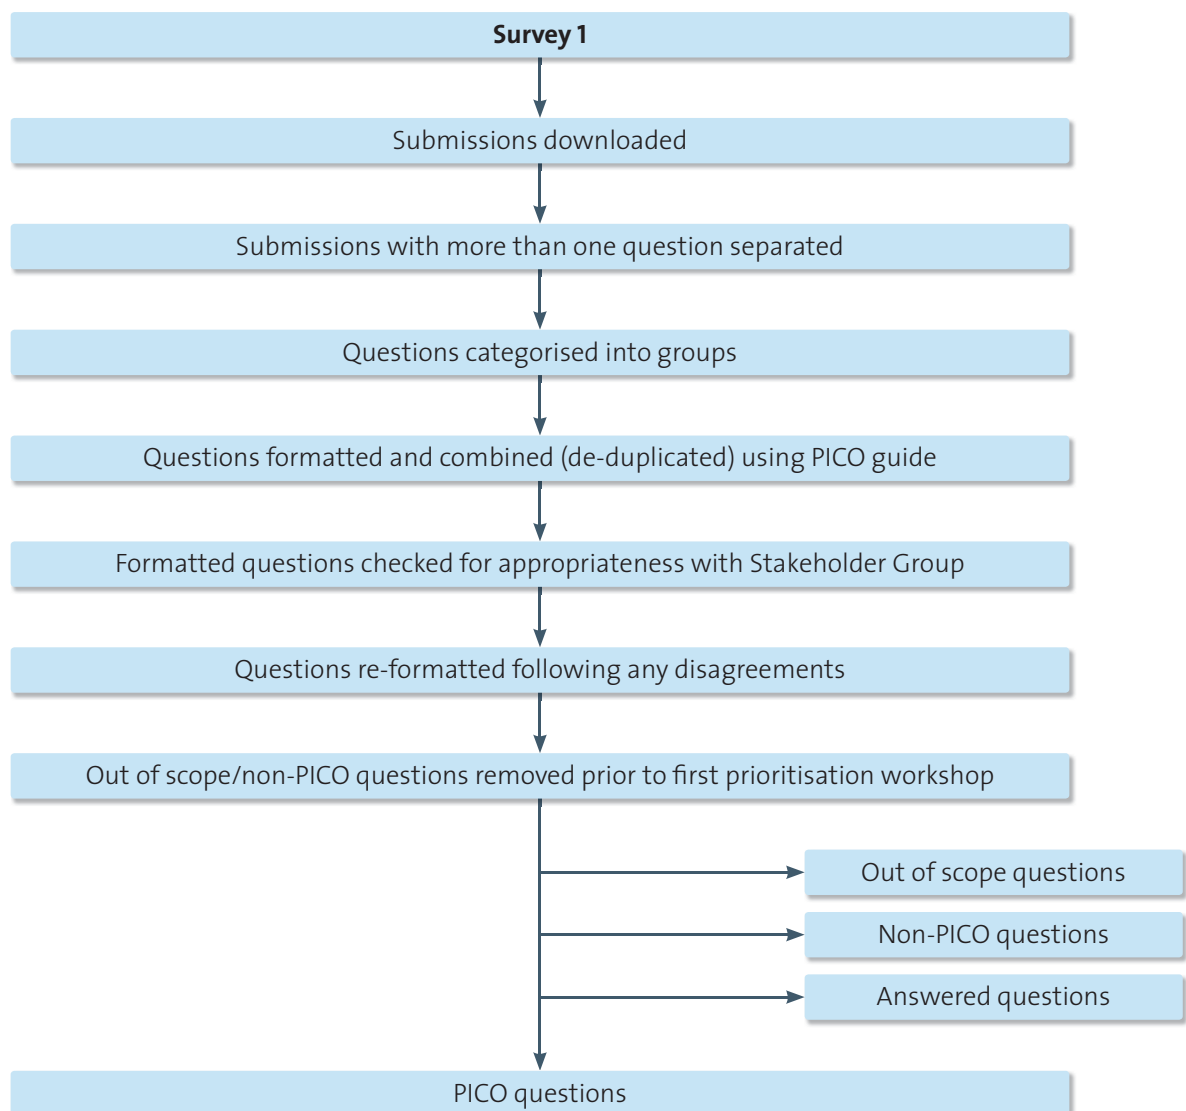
Survey 1

Submissions downloaded

Submissions with more than one question separated

Questions categorised into groups

Questions formatted and combined (de-duplicated) using PICO guide

Formatted questions checked for appropriateness with Stakeholder Group

Questions re-formatted following any disagreements

Out of scope/non-PICO questions removed prior to first prioritisation workshop

Out of scope questions

Non-PICO questions

Answered questions

PICO questions